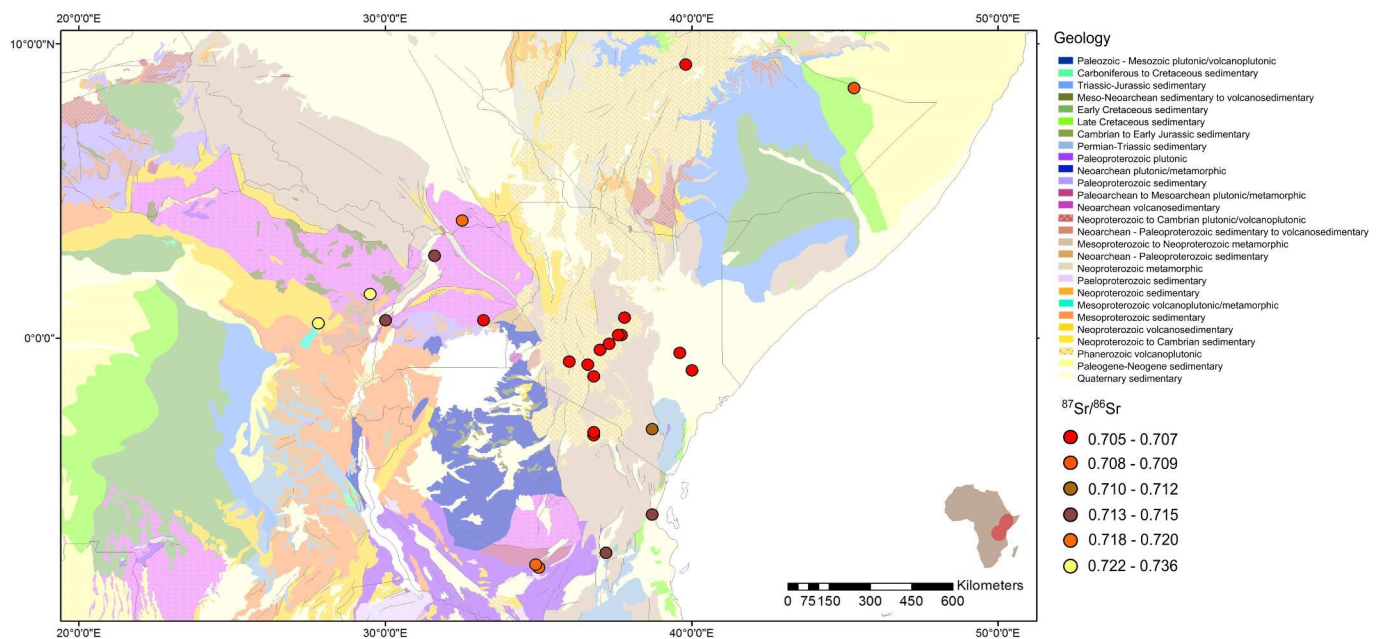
20°0'0"E
30°0'0"E
40°0'0"E
50°0'0"E
10°0'0"N
0°0'0"

Geology
Paleozoic - Mesozoic plutonic/volcanoplutonic
Carboniferous to Cretaceous sedimentary
Triassic-Jurassic sedimentary
Meso-Neoarchean sedimentary to volcanosedimentary
Early Cretaceous sedimentary
Late Cretaceous sedimentary
Cambrian to Early Jurassic sedimentary
Permian-Triassic sedimentary
Paleoproterozoic plutonic
Neoarchean plutonic/metamorphic
Paleoproterozoic sedimentary
Paleoarchean to Mesoarchean plutonic/metamorphic
Neoarchean volcanosedimentary
Neoproterozoic to Cambrian plutonic/volcanoplutonic
Neoarchean - Paleoproterozoic sedimentary to volcanosedimentary
Mesoproterozoic to Neoproterozoic metamorphic
Neoarchean - Paleoproterozoic sedimentary
Neoproterozoic metamorphic
Paeloproterozoic sedimentary
Neoproterozoic sedimentary
Mesoproterozoic volcanoplutonic/metamorphic
Mesoproterozoic sedimentary
Neoproterozoic volcanosedimentary
Neoproterozoic to Cambrian sedimentary
Phanerozoic volcanoplutonic
Paleogene-Neogene sedimentary
Quaternary sedimentary

$^{87}Sr/^{86}Sr$
0.705 - 0.707
0.708 - 0.709
0.710 - 0.712
0.713 - 0.715
0.718 - 0.720
0.722 - 0.736

Kilometers
0 75 150 300 450 600

20°0'0"E
30°0'0"E
40°0'0"E
50°0'0"E